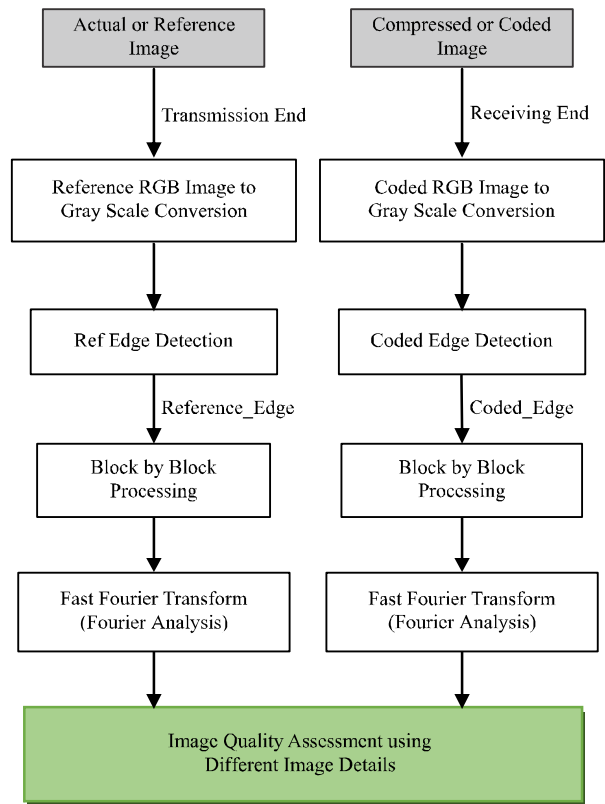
Actual or Reference Image

Transmission End

Reference RGB Image to Gray Scale Conversion

Ref Edge Detection

Reference_Edge

Block by Block Processing

Fast Fourier Transform (Fourier Analysis)

Compressed or Coded Image

Receiving End

Coded RGB Image to Gray Scale Conversion

Coded Edge Detection

Coded_Edge

Block by Block Processing

Fast Fourier Transform (Fourier Analysis)

Image Quality Assessment using Different Image Details